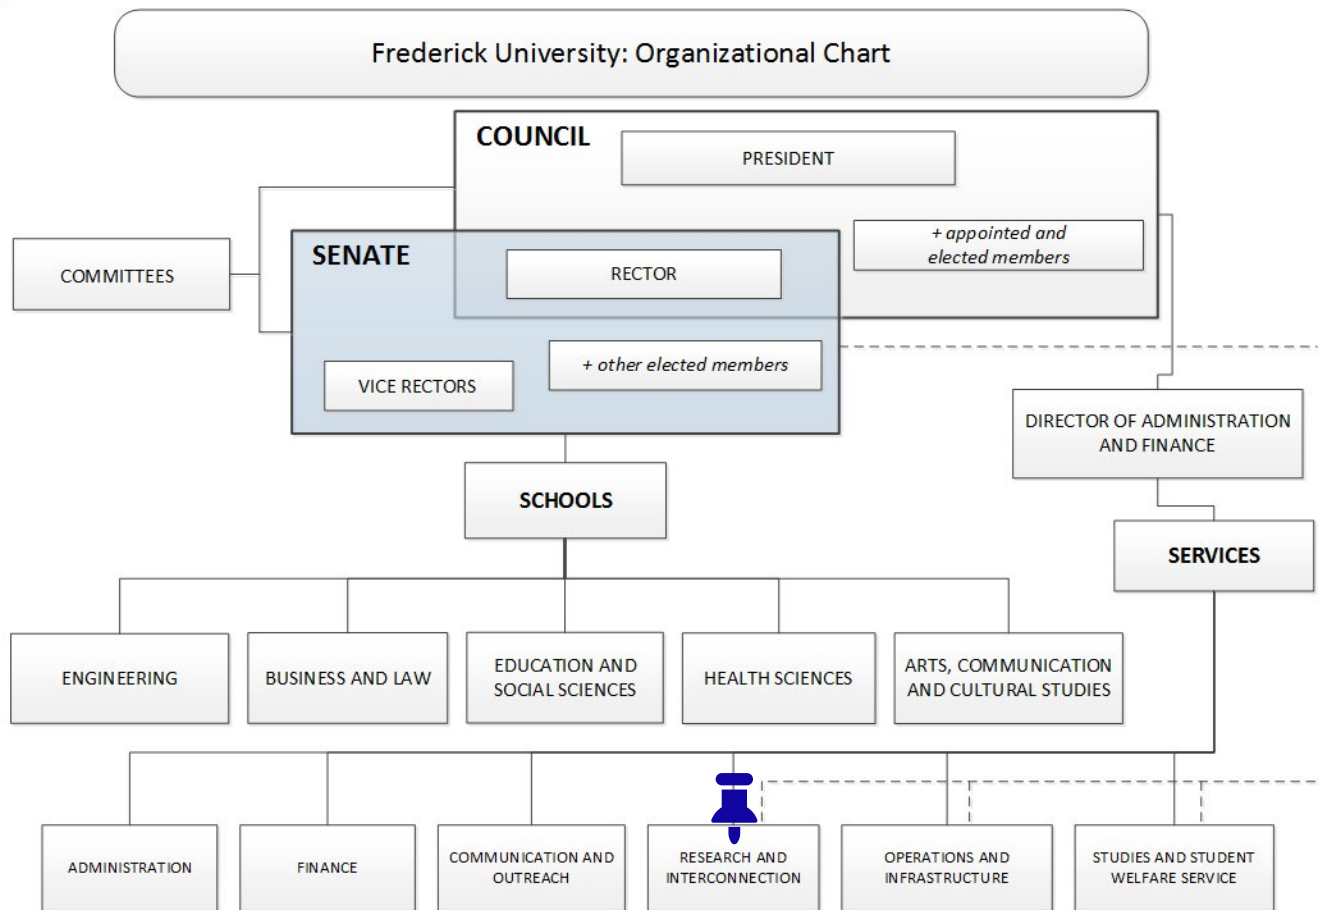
Frederick University: Organizational Chart

COUNCIL

PRESIDENT

+ appointed and elected members

SENATE

RECTOR

COMMITTEES

VICE RECTORS

+ other elected members

DIRECTOR OF ADMINISTRATION AND FINANCE

SCHOOLS

SERVICES

ENGINEERING

BUSINESS AND LAW

EDUCATION AND SOCIAL SCIENCES

HEALTH SCIENCES

ARTS, COMMUNICATION AND CULTURAL STUDIES

ADMINISTRATION

FINANCE

COMMUNICATION AND OUTREACH

RESEARCH AND INTERCONNECTION

OPERATIONS AND INFRASTRUCTURE

STUDIES AND STUDENT WELFARE SERVICE